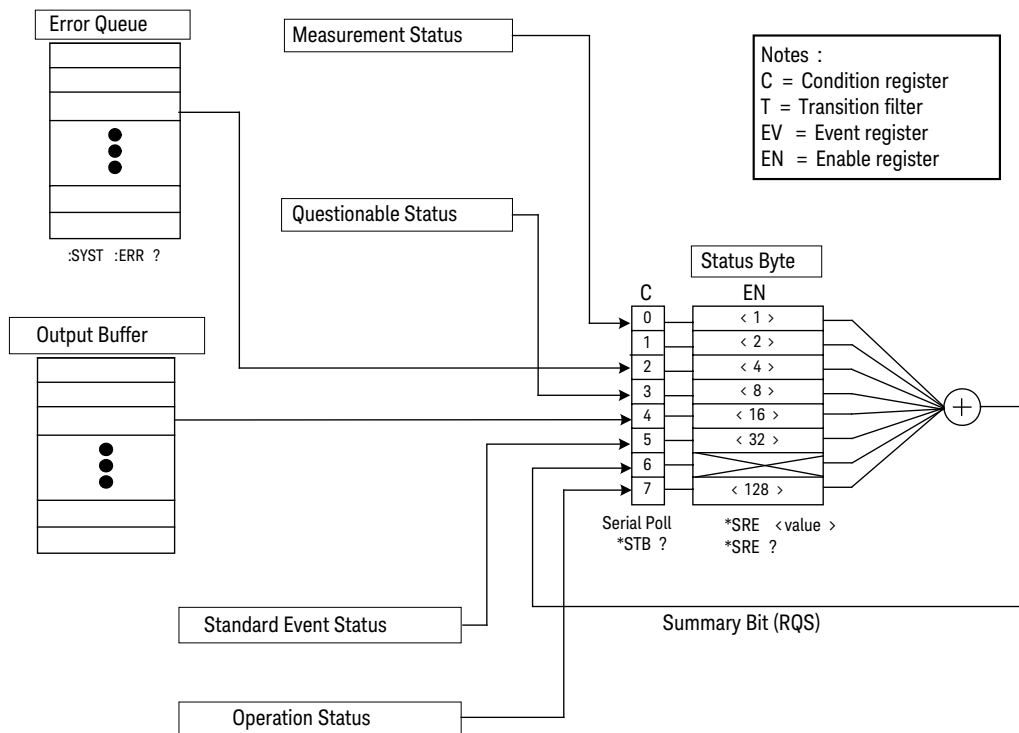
Error Queue

:SYST :ERR ?

Measurement Status

Notes :
C = Condition register
T = Transition filter
EV = Event register
EN = Enable register

Questionable Status

Status Byte

Output Buffer

| C | EN |
|---|---|
| 0 | < 1 > |
| 1 | < 2 > |
| 2 | < 4 > |
| 3 | < 8 > |
| 4 | < 16 > |
| 5 | < 32 > |
| 6 | |
| 7 | < 128 > |

Serial Poll
*STB ?

*SRE <value >
*SRE ?

Standard Event Status

Summary Bit (RQS)

Operation Status